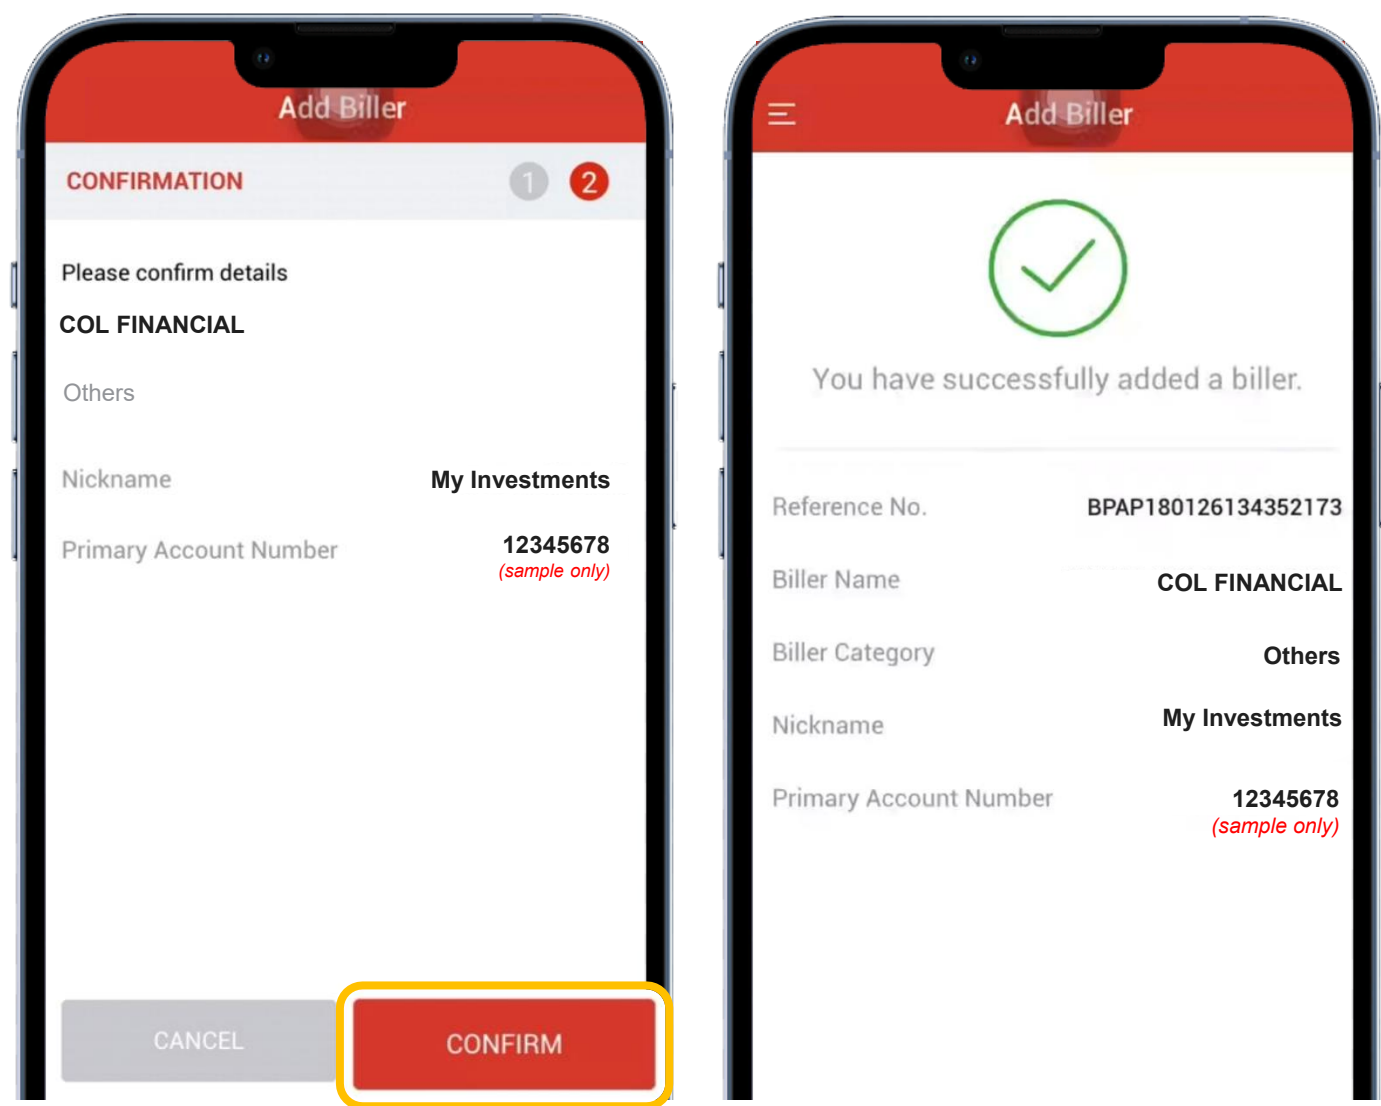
Add Biller

CONFIRMATION 1 2

Please confirm details

COL FINANCIAL

Others

Nickname My Investments

Primary Account Number 12345678
(sample only)

CANCEL CONFIRM

Add Biller

You have successfully added a biller.

Reference No. BPAP180126134352173

Biller Name COL FINANCIAL

Biller Category Others

Nickname My Investments

Primary Account Number 12345678
(sample only)